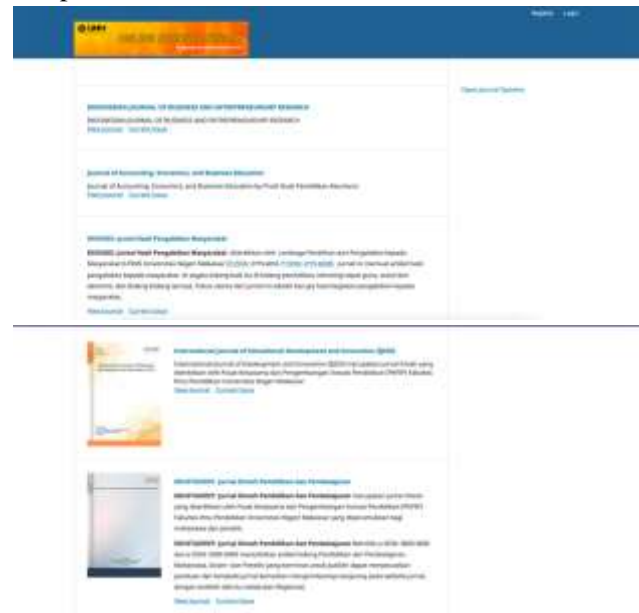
Register Login

Open Journal Systems

INDONESIAN JOURNAL OF BUSINESS AND ENTREPRENEURSHIP RESEARCH

INDONESIAN JOURNAL OF BUSINESS AND ENTREPRENEURSHIP RESEARCH

View Journal Current Issue

Journal of Accounting, Economics, and Business Education

Journal of Accounting, Economics, and Business Education by Pusat Studi Pendidikan Akuntansi

View Journal Current Issue

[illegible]

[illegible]

View Journal Current Issue

International Journal of Educational Development and Innovation (IJEDI)

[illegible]

View Journal Current Issue

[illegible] Jurnal Ilmiah Pendidikan dan Pembelajaran

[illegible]

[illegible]

View Journal Current Issue